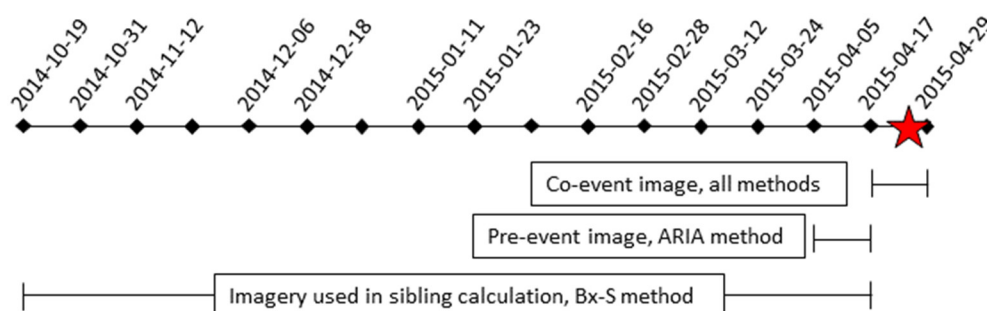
2014-10-19
2014-10-31
2014-11-12
2014-12-06
2014-12-18
2015-01-11
2015-01-23
2015-02-16
2015-02-28
2015-03-12
2015-03-24
2015-04-05
2015-04-17
2015-04-29

Co-event image, all methods

Pre-event image, ARIA method

Imagery used in sibling calculation, Bx-S method